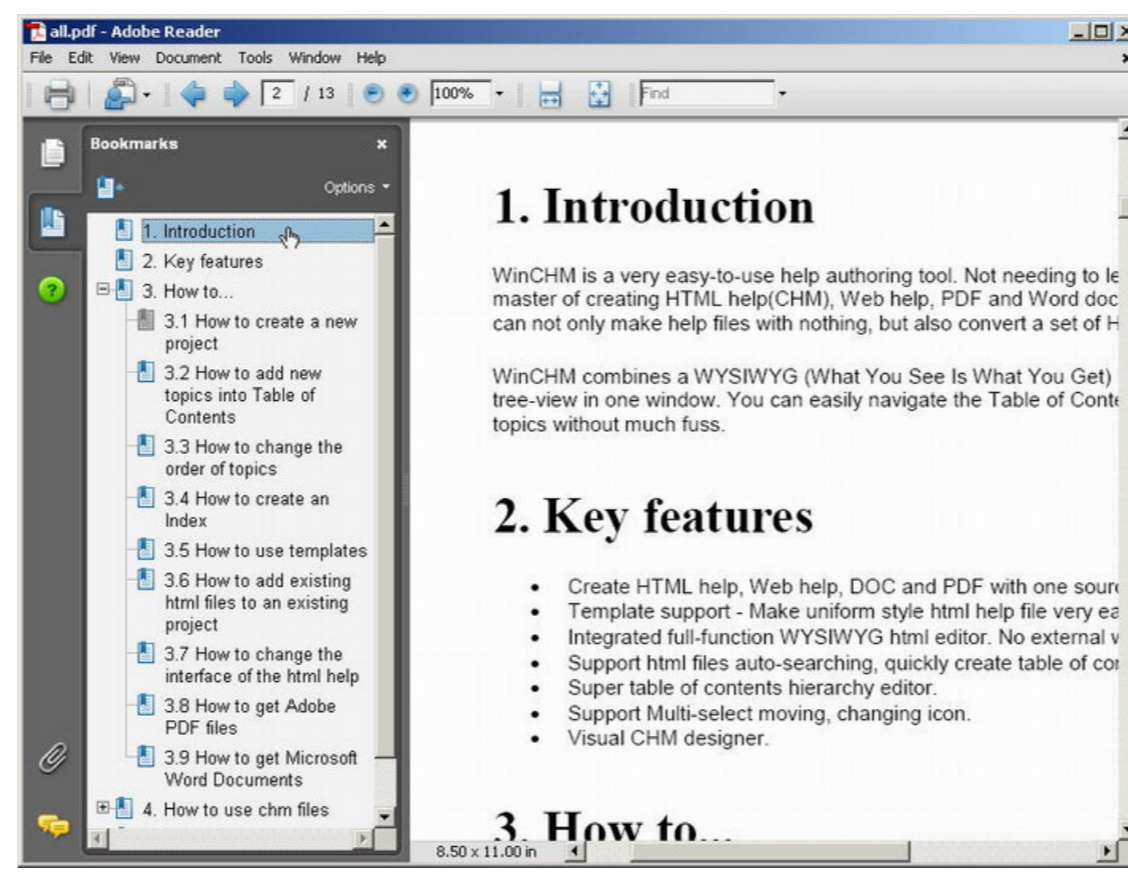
all.pdf - Adobe Reader

File Edit View Document Tools Window Help

2 / 13 100% Find

Bookmarks

Options

1. Introduction
2. Key features
3. How to...
3.1 How to create a new project
3.2 How to add new topics into Table of Contents
3.3 How to change the order of topics
3.4 How to create an Index
3.5 How to use templates
3.6 How to add existing html files to an existing project
3.7 How to change the interface of the html help
3.8 How to get Adobe PDF files
3.9 How to get Microsoft Word Documents
4. How to use chm files

1. Introduction

WinCHM is a very easy-to-use help authoring tool. Not needing to le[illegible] master of creating HTML help(CHM), Web help, PDF and Word doc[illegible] can not only make help files with nothing, but also convert a set of H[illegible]

WinCHM combines a WYSIWYG (What You See Is What You Get) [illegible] tree-view in one window. You can easily navigate the Table of Conte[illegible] topics without much fuss.

2. Key features

- Create HTML help, Web help, DOC and PDF with one sour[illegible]
- Template support - Make uniform style html help file very ea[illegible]
- Integrated full-function WYSIWYG html editor. No external v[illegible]
- Support html files auto-searching, quickly create table of co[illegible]
- Super table of contents hierarchy editor.
- Support Multi-select moving, changing icon.
- Visual CHM designer.

3. How to...

8.50 x 11.00 in